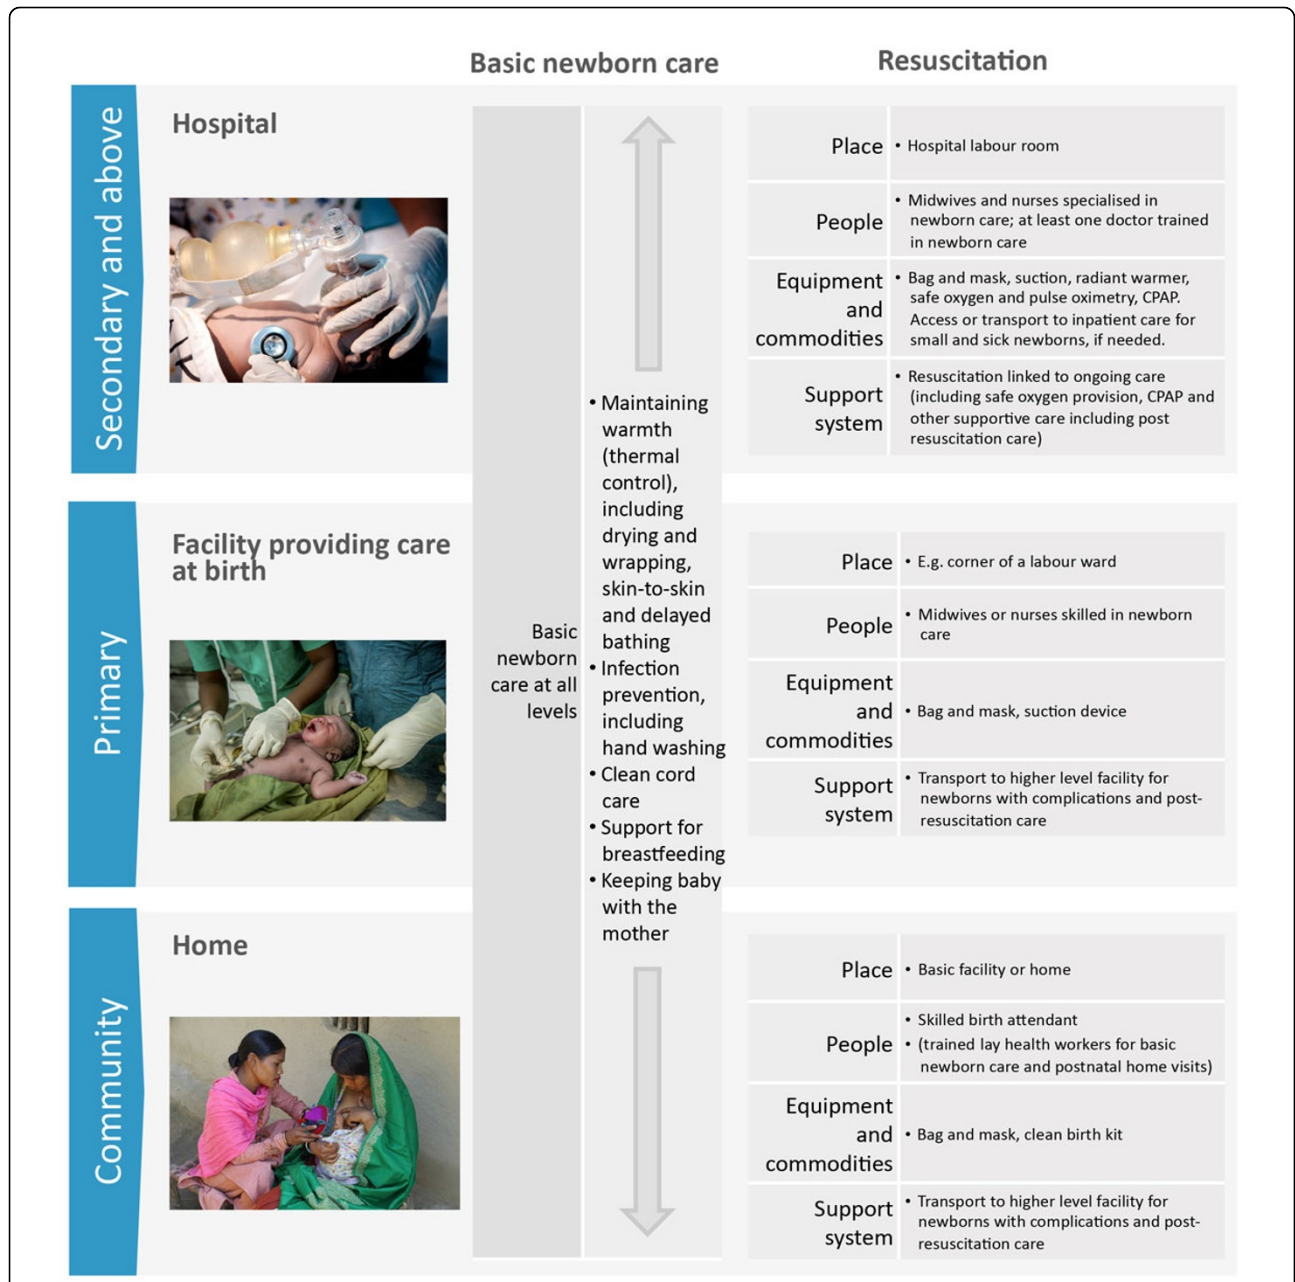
Basic newborn care

Resuscitation

Secondary and above

Hospital

| Place | • Hospital labour room |
|---|---|
| People | • Midwives and nurses specialised in newborn care; at least one doctor trained in newborn care |
| Equipment and commodities | • Bag and mask, suction, radiant warmer, safe oxygen and pulse oximetry, CPAP. Access or transport to inpatient care for small and sick newborns, if needed. |
| Support system | • Resuscitation linked to ongoing care (including safe oxygen provision, CPAP and other supportive care including post resuscitation care) |

Primary

Facility providing care at birth

| Place | • E.g. corner of a labour ward |
|---|---|
| People | • Midwives or nurses skilled in newborn care |
| Equipment and commodities | • Bag and mask, suction device |
| Support system | • Transport to higher level facility for newborns with complications and post-resuscitation care |

Community

Home

| Place | • Basic facility or home |
|---|---|
| People | • Skilled birth attendant • (trained lay health workers for basic newborn care and postnatal home visits) |
| Equipment and commodities | • Bag and mask, clean birth kit |
| Support system | • Transport to higher level facility for newborns with complications and post-resuscitation care |

Basic newborn care at all levels

• Maintaining warmth (thermal control), including drying and wrapping, skin-to-skin and delayed bathing
• Infection prevention, including hand washing
• Clean cord care
• Support for breastfeeding
• Keeping baby with the mother